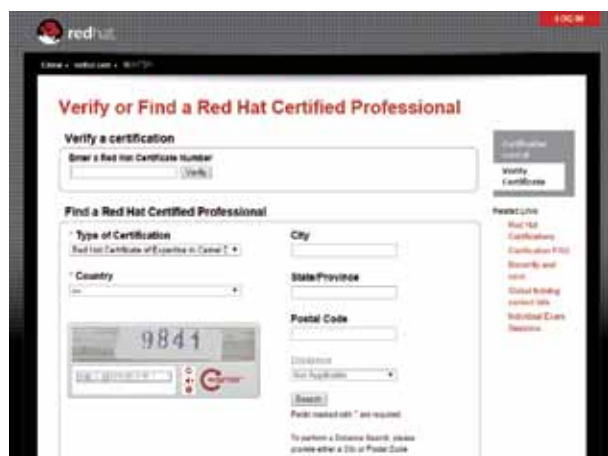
redhat

LOG IN

Verify or Find a Red Hat Certified Professional

Verify a certification

Enter a Red Hat Certificate Number

Verify

Certification central

Verify Certificate

Find a Red Hat Certified Professional

* Type of Certification

Red Hat Certificate of Expertise in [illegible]

* Country

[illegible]

City

State/Province

Postal Code

Distance

Not Applicable

Search

Fields marked with * are required.

To perform a Distance Search, please provide either a City or Postal Code

9841

Related Links

Red Hat Certifications

Certification FAQ

Security and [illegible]

Global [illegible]

Individual Exam Sessions